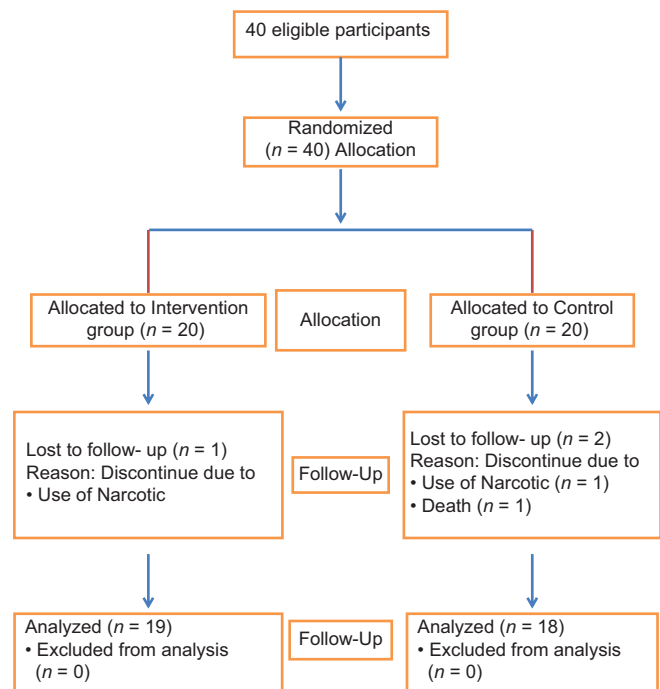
40 eligible participants

Randomized ($n$ = 40) Allocation

Allocated to Intervention group ($n$ = 20)

Allocation

Allocated to Control group ($n$ = 20)

Lost to follow- up ($n$ = 1)
Reason: Discontinue due to
• Use of Narcotic

Follow-Up

Lost to follow- up ($n$ = 2)
Reason: Discontinue due to
• Use of Narcotic ($n$ = 1)
• Death ($n$ = 1)

Analyzed ($n$ = 19)
• Excluded from analysis ($n$ = 0)

Follow-Up

Analyzed ($n$ = 18)
• Excluded from analysis ($n$ = 0)